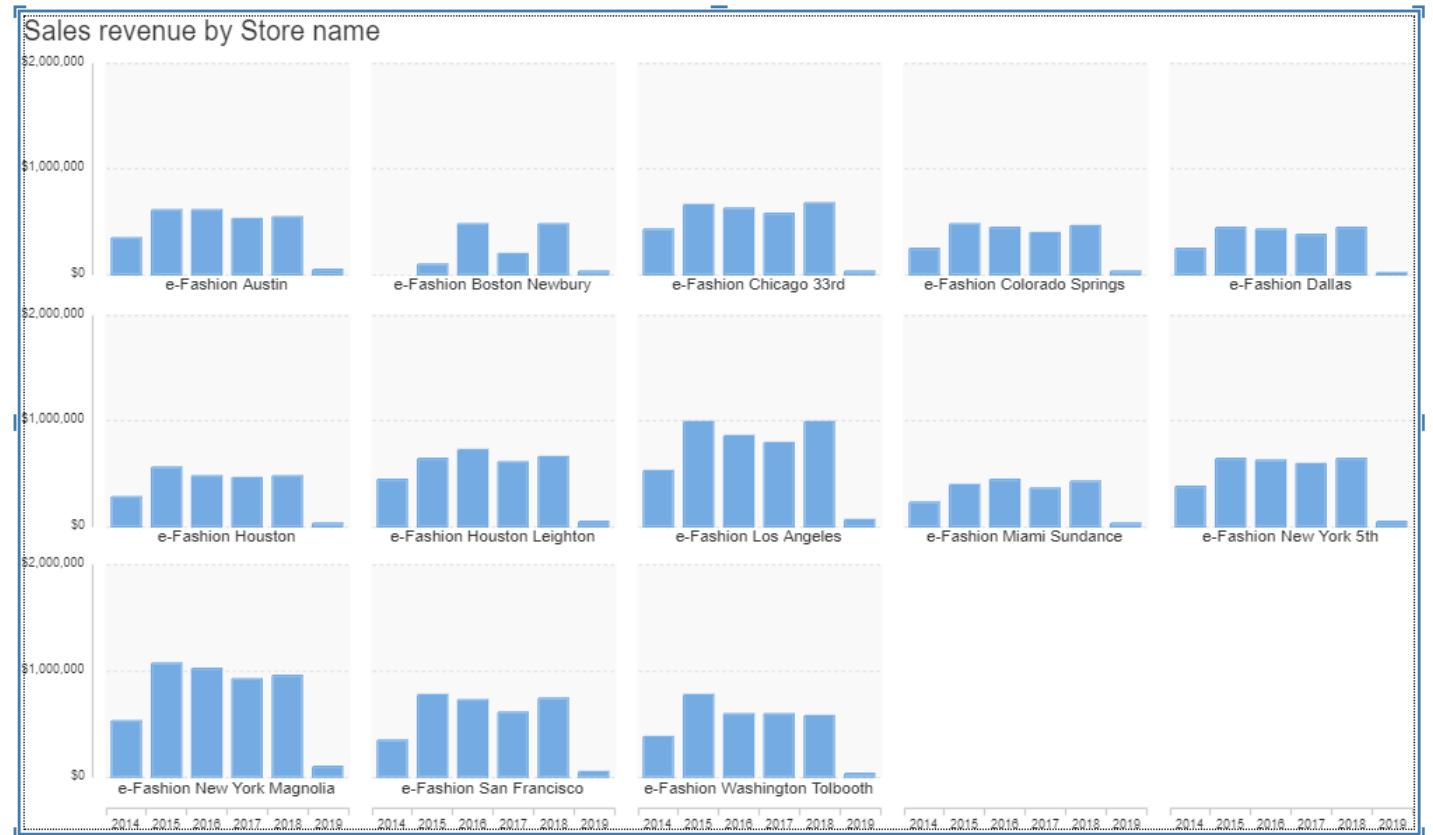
Sales revenue by Store name

$2,000,000
$1,000,000
$0

e-Fashion Austin
e-Fashion Boston Newbury
e-Fashion Chicago 33rd
e-Fashion Colorado Springs
e-Fashion Dallas

$2,000,000
$1,000,000
$0

e-Fashion Houston
e-Fashion Houston Leighton
e-Fashion Los Angeles
e-Fashion Miami Sundance
e-Fashion New York 5th

$2,000,000
$1,000,000
$0

e-Fashion New York Magnolia
e-Fashion San Francisco
e-Fashion Washington Tolbooth

2014 2015 2016 2017 2018 2019
2014 2015 2016 2017 2018 2019
2014 2015 2016 2017 2018 2019
2014 2015 2016 2017 2018 2019
2014 2015 2016 2017 2018 2019